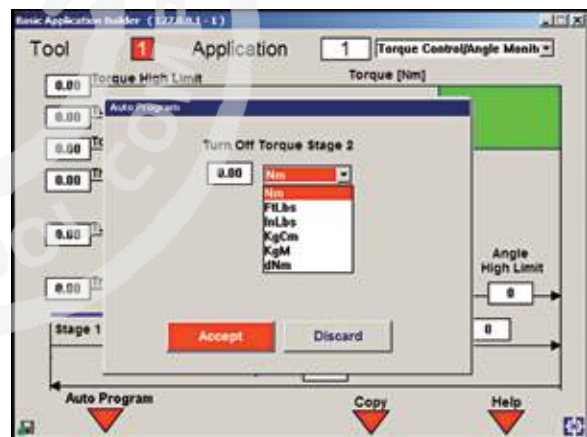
Basic Application Builder ( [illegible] )

Tool 1 Application 1 Torque Control/Angle Monit

0.00 Torque High Limit

Torque [Nm]

0.00

0.00

0.00

0.00

0.00

Auto Program

Turn Off Torque Stage 2

0.00 Nm

Nm
FtLbs
InLbs
KgCm
KgM
dNm

Angle High Limit

0

0

Stage 1

Accept

Discard

Auto Program

Copy

Help